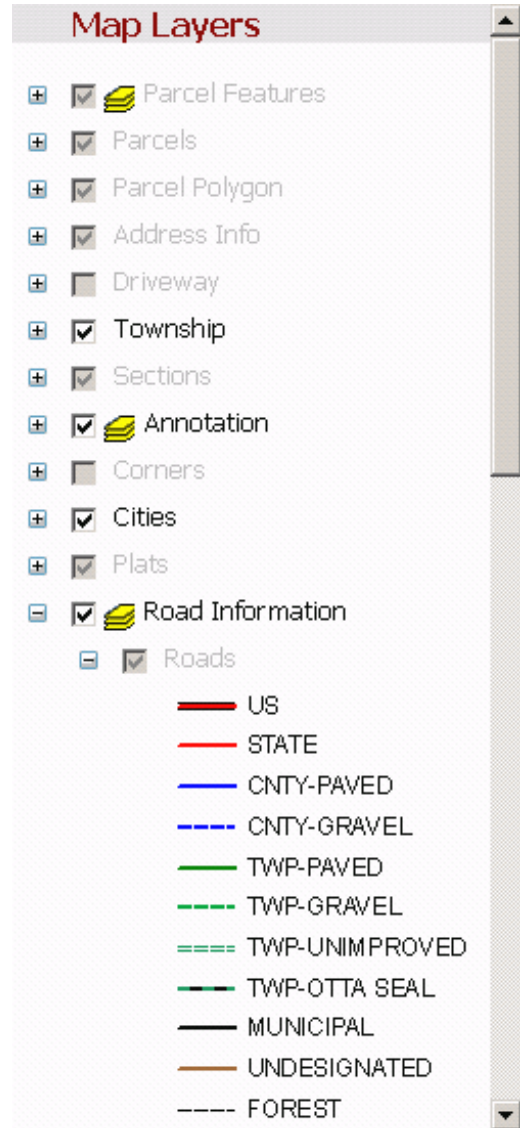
Map Layers

Parcel Features

Parcels

Parcel Polygon

Address Info

Driveway

Township

Sections

Annotation

Corners

Cities

Plats

Road Information

Roads

US

STATE

CNTY-PAVED

CNTY-GRAVEL

TWP-PAVED

TWP-GRAVEL

TWP-UNIMPROVED

TWP-OTTA SEAL

MUNICIPAL

UNDESIGNATED

FOREST